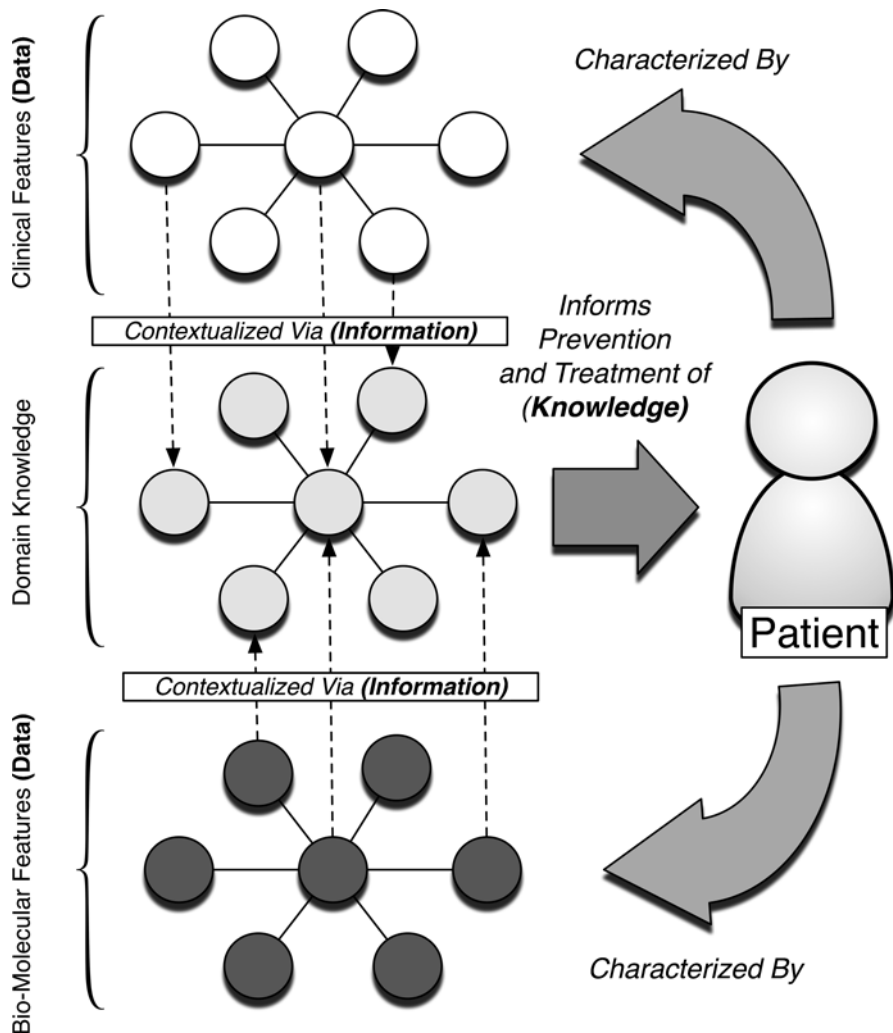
Clinical Features (Data)

Characterized By

Contextualized Via (Information)

Informs Prevention and Treatment of (Knowledge)

Domain Knowledge

Patient

Contextualized Via (Information)

Bio-Molecular Features (Data)

Characterized By